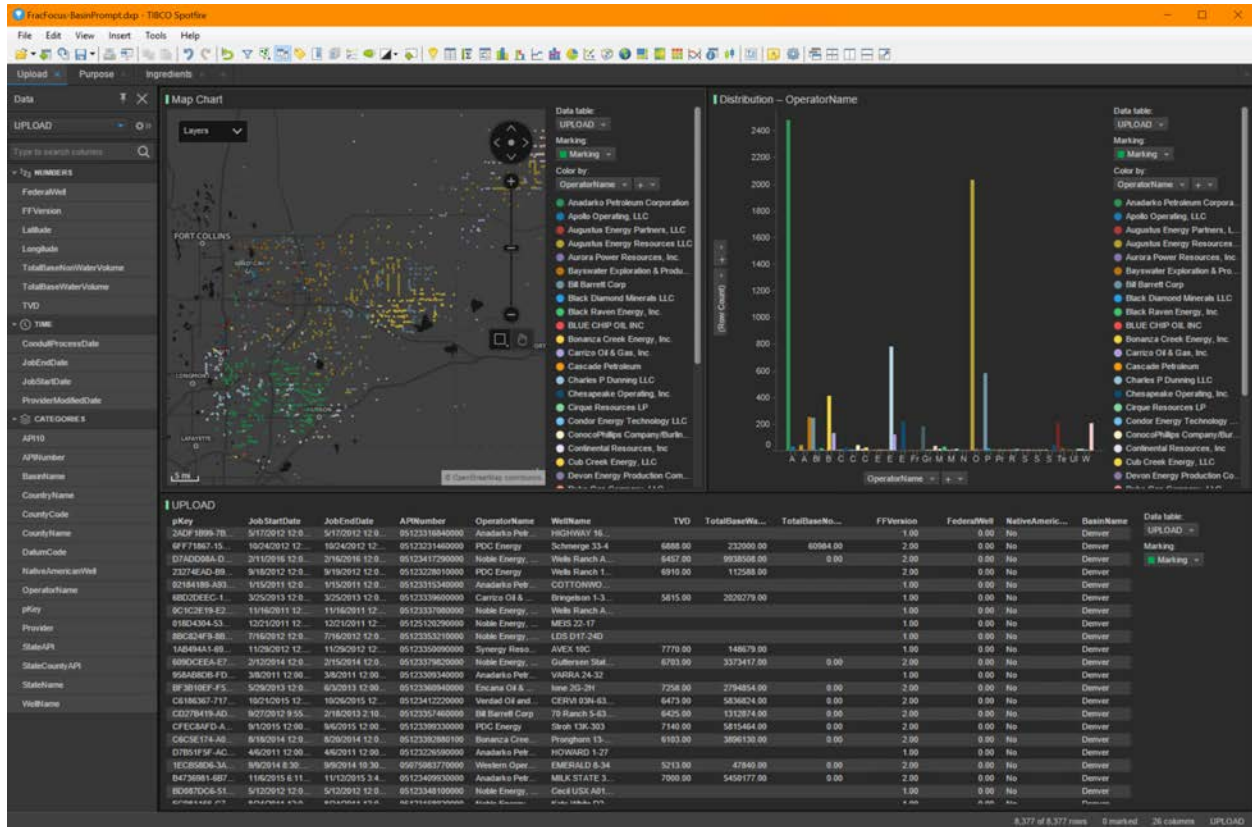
FracFocus-BasinPrompt.dxp - TIBCO Spotfire

File Edit View Insert Tools Help

Upload Purpose Ingredients

Data

UPLOAD

Type to search columns

NUMBERS
FederalWell
FFVersion
Latitude
Longitude
TotalBaseNonWaterVolume
TotalBaseWaterVolume
TVD

TIME
ConduitProcessDate
JobEndDate
JobStartDate
ProviderModifiedDate

CATEGORIES
API10
APINumber
BasinName
CountryName
CountyCode
CountyName
DatumCode
NativeAmericanWell
OperatorName
pKey
Provider
StateAPI
StateCountyAPI
StateName
WellName

Map Chart

Layers

FORT COLLINS

LONGMONT

LAFAYETTE

5 mi

© OpenStreetMap contributors

Data table:
UPLOAD
Marking:
Marking
Color by:
OperatorName

Anadarko Petroleum Corporation
Apollo Operating, LLC
Augustus Energy Partners, LLC
Augustus Energy Resources LLC
Aurora Power Resources, Inc.
Bayswater Exploration & Produ...
Bill Barrett Corp
Black Diamond Minerals LLC
Black Raven Energy, Inc.
BLUE CHIP OIL INC
Bonanza Creek Energy, Inc.
Carrizo Oil & Gas, Inc.
Cascade Petroleum
Charles P Dunning LLC
Chesapeake Operating, Inc.
Cirque Resources LP
Condor Energy Technology LLC
ConocoPhillips Company/Burlin...
Continental Resources, Inc
Cub Creek Energy, LLC
Devon Energy Production Com...

Distribution – OperatorName

(Row Count)

2400
2200
2000
1800
1600
1400
1200
1000
800
600
400
200
0

A A B B C C C C E E E Fr Gr M M N O P Pr R S S S Te U W W

OperatorName

Data table:
UPLOAD
Marking:
Marking
Color by:
OperatorName

Anadarko Petroleum Corpora...
Apollo Operating, LLC
Augustus Energy Partners, L...
Augustus Energy Resources...
Aurora Power Resources, Inc.
Bayswater Exploration & Pro...
Bill Barrett Corp
Black Diamond Minerals LLC
Black Raven Energy, Inc.
BLUE CHIP OIL INC
Bonanza Creek Energy, Inc.
Carrizo Oil & Gas, Inc.
Cascade Petroleum
Charles P Dunning LLC
Chesapeake Operating, Inc.
Cirque Resources LP
Condor Energy Technology ...
ConocoPhillips Company/Bur...
Continental Resources, Inc
Cub Creek Energy, LLC
Devon Energy Production Co...

UPLOAD

| pKey | JobStartDate | JobEndDate | APINumber | OperatorName | WellName | TVD | TotalBaseWa... | TotalBaseNo... | FFVersion | FederalWell | NativeAmeric... | BasinName |
|---|---|---|---|---|---|---|---|---|---|---|---|---|
| 2ADF1899-7B... | 5/17/2012 12:0... | 5/17/2012 12:0... | 05123316840000 | Anadarko Petr... | HIGHWAY 16... | | | | 1.00 | 0.00 | No | Denver |
| 6FF71867-15... | 10/24/2012 12:... | 10/24/2012 12:... | 05123231460000 | PDC Energy | Schmerge 33-4 | 6888.00 | 232000.00 | 60984.00 | 2.00 | 0.00 | No | Denver |
| D7AD00BA-D... | 2/11/2016 12:0... | 2/16/2016 12:0... | 05123417290000 | Noble Energy,... | Wells Ranch A... | 6457.00 | 9838508.00 | 0.00 | 2.00 | 0.00 | No | Denver |
| 23274EAD-B9... | 9/18/2012 12:0... | 9/19/2012 12:0... | 05123228010000 | PDC Energy | Wells Ranch 1... | 6910.00 | 112588.00 | | 2.00 | 0.00 | No | Denver |
| 92184189-A93... | 1/15/2011 12:0... | 1/15/2011 12:0... | 05123315340000 | Anadarko Petr... | COTTONWO... | | | | 1.00 | 0.00 | No | Denver |
| 6BD2DEEC-1... | 3/25/2013 12:0... | 3/25/2013 12:0... | 05123339600000 | Carrizo Oil &... | Bringelson 1-3... | 5815.00 | 2020279.00 | | 2.00 | 0.00 | No | Denver |
| 0C1C2E19-E2... | 11/16/2011 12:... | 11/16/2011 12:... | 05123337080000 | Noble Energy,... | Wells Ranch A... | | | | 1.00 | 0.00 | No | Denver |
| 018D4304-53... | 12/21/2011 12:... | 12/21/2011 12:... | 05125120290000 | Noble Energy,... | MEIS 22-17 | | | | 1.00 | 0.00 | No | Denver |
| 8BC824F8-8B... | 7/16/2012 12:0... | 7/16/2012 12:0... | 05123353210000 | Noble Energy,... | LDS D17-24D | | | | 1.00 | 0.00 | No | Denver |
| 1AB494A1-69... | 11/29/2012 12:... | 11/29/2012 12:... | 05123350090000 | Synergy Reso... | AVEX 10C | 7770.00 | 148679.00 | | 2.00 | 0.00 | No | Denver |
| 609DCEEA-E7... | 2/12/2014 12:0... | 2/15/2014 12:0... | 05123379820000 | Noble Energy,... | Guttersen Stat... | 6703.00 | 3373417.00 | 0.00 | 2.00 | 0.00 | No | Denver |
| 958A8BDB-FD... | 3/8/2011 12:00... | 3/8/2011 12:00... | 05123309340000 | Anadarko Petr... | VARRA 24-32 | | | | 1.00 | 0.00 | No | Denver |
| BF3B10EF-F5... | 5/29/2013 12:0... | 6/3/2013 12:00... | 05123366940000 | Encana Oil &... | Ione 2G-2H | 7258.00 | 2794854.00 | 0.00 | 2.00 | 0.00 | No | Denver |
| C6186367-717... | 10/21/2015 12:... | 10/26/2015 12:... | 05123412220000 | Verdad Oil and... | CERVI 03N-63... | 6473.00 | 5836824.00 | 0.00 | 2.00 | 0.00 | No | Denver |
| CD27B419-AD... | 9/27/2012 9:55... | 2/18/2013 2:10... | 05123357460000 | Bill Barrett Corp | 70 Ranch 5-63... | 6425.00 | 1312874.00 | 0.00 | 2.00 | 0.00 | No | Denver |
| CFECBAFD-A... | 9/1/2015 12:00... | 9/6/2015 12:00... | 05123399330000 | PDC Energy | Stroh 13K-303 | 7140.00 | 5815464.00 | 0.00 | 2.00 | 0.00 | No | Denver |
| C6C5E174-A6... | 8/18/2014 12:0... | 8/20/2014 12:0... | 05123392880100 | Bonanza Cree... | Pronghorn 13-... | 6103.00 | 3896130.00 | 0.00 | 2.00 | 0.00 | No | Denver |
| D7B51F5F-AC... | 4/6/2011 12:00... | 4/6/2011 12:00... | 05123226590000 | Anadarko Petr... | HOWARD 1-27 | | | | 1.00 | 0.00 | No | Denver |
| 1ECB58D6-3A... | 9/9/2014 8:30:... | 9/9/2014 10:30... | 05075083770000 | Western Oper... | EMERALD 8-34 | 5213.00 | 47840.00 | 0.00 | 2.00 | 0.00 | No | Denver |
| B4736981-6B7... | 11/6/2015 6:11... | 11/12/2015 3:4... | 05123409930000 | Anadarko Petr... | MILK STATE 3... | 7000.00 | 5450177.00 | 0.00 | 2.00 | 0.00 | No | Denver |
| BD087DC6-51... | 5/12/2012 12:0... | 5/12/2012 12:0... | 05123348100000 | Noble Energy,... | Cecil USX AB1... | | | | 1.00 | 0.00 | No | Denver |

Data table:
UPLOAD
Marking
Marking

8,377 of 8,377 rows  0 marked  26 columns  UPLOAD